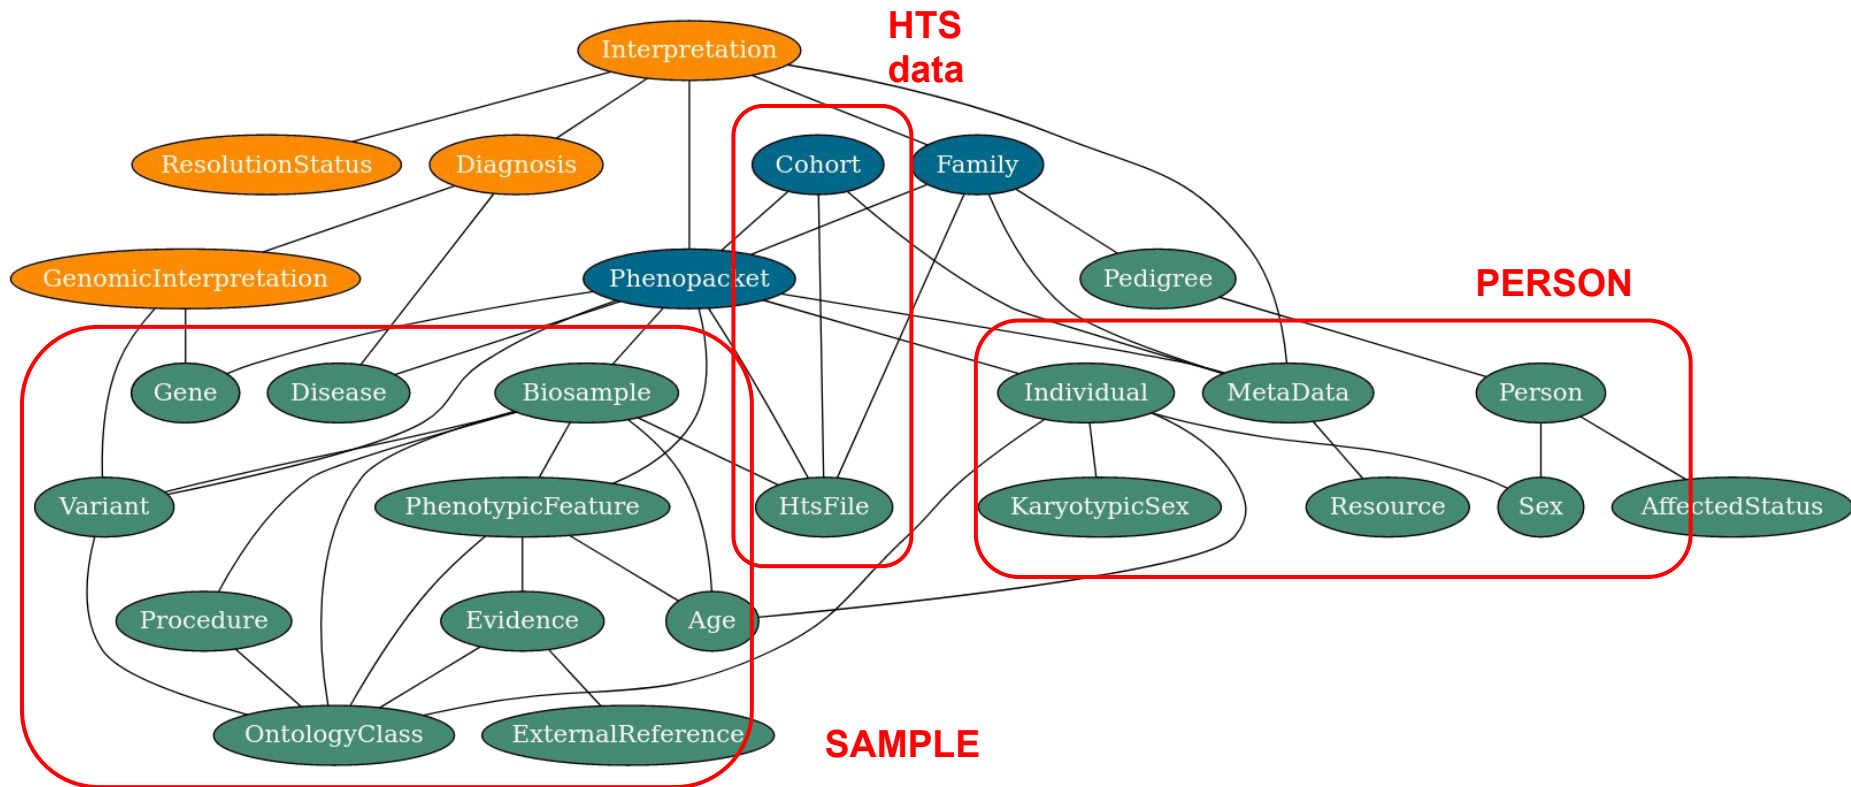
Interpretation

HTS data

ResolutionStatus

Diagnosis

Cohort

Family

GenomicInterpretation

Phenopacket

Pedigree

PERSON

Gene

Disease

Biosample

Individual

MetaData

Person

Variant

PhenotypicFeature

HtsFile

KaryotypicSex

Resource

Sex

AffectedStatus

Procedure

Evidence

Age

OntologyClass

ExternalReference

SAMPLE